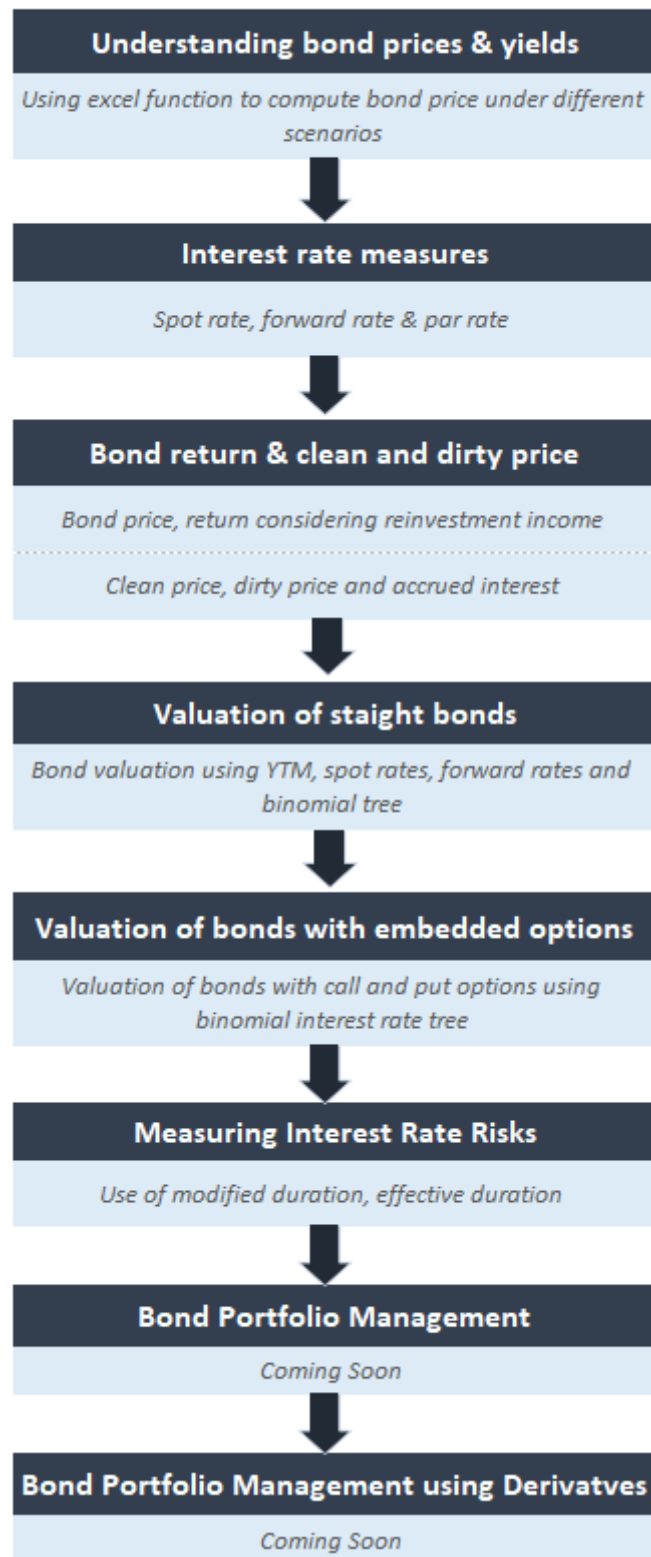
Understanding bond prices & yields

Using excel function to compute bond price under different scenarios

Interest rate measures

Spot rate, forward rate & par rate

Bond return & clean and dirty price

Bond price, return considering reinvestment income

Clean price, dirty price and accrued interest

Valuation of staight bonds

Bond valuation using YTM, spot rates, forward rates and binomial tree

Valuation of bonds with embedded options

Valuation of bonds with call and put options using binomial interest rate tree

Measuring Interest Rate Risks

Use of modified duration, effective duration

Bond Portfolio Management

Coming Soon

Bond Portfolio Management using Derivatves

Coming Soon